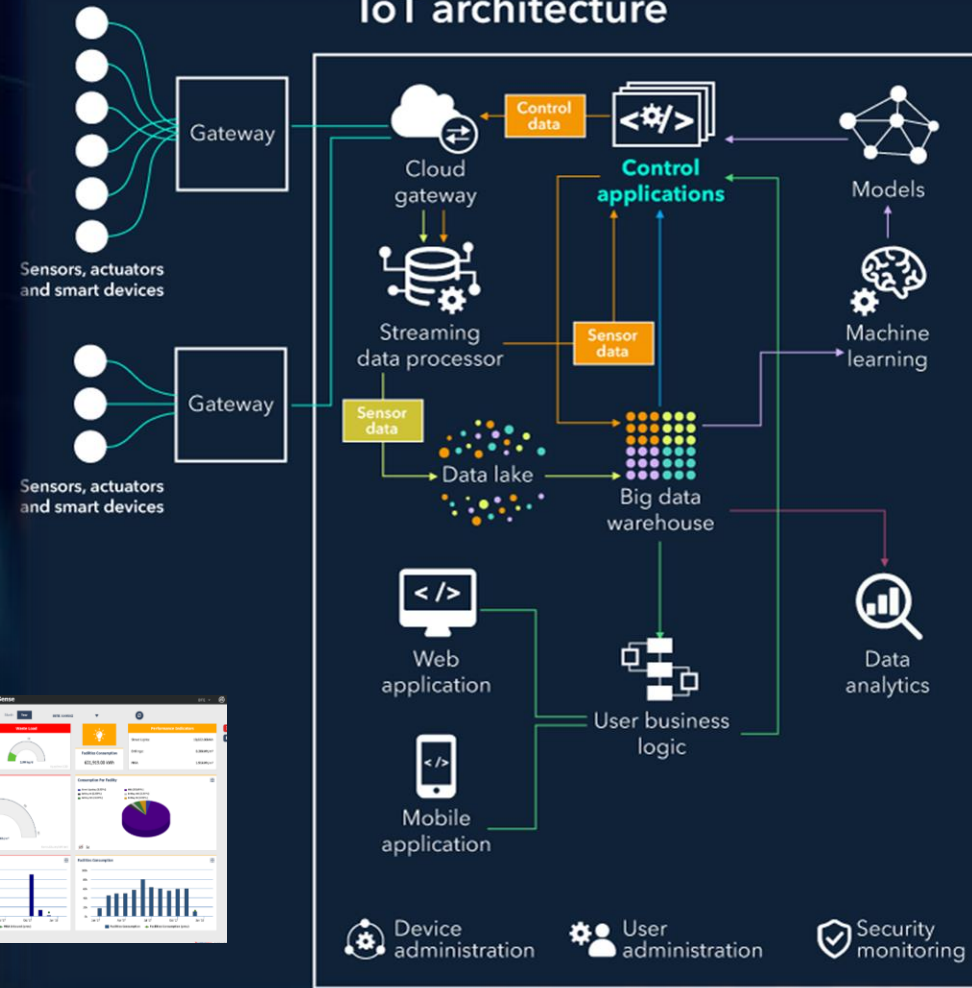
IoT architecture

Sensors, actuators and smart devices

Gateway

Sensors, actuators and smart devices

Gateway

Cloud gateway

Control data

Control applications

Models

Streaming data processor

Sensor data

Machine learning

Sensor data

Data lake

Big data warehouse

Web application

User business logic

Data analytics

Mobile application

Device administration

User administration

Security monitoring